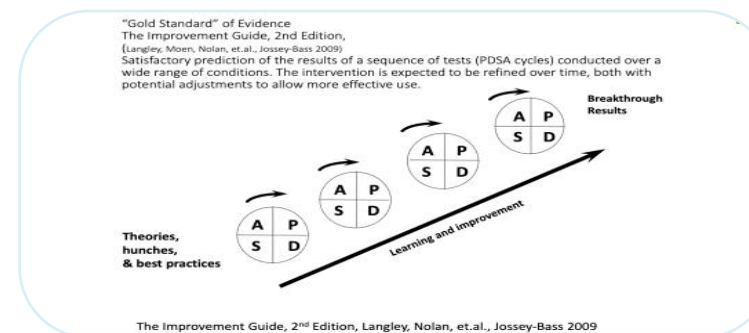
"Gold Standard" of Evidence
The Improvement Guide, 2nd Edition,
(Langley, Moen, Nolan, et.al., Jossey-Bass 2009)
Satisfactory prediction of the results of a sequence of tests (PDSA cycles) conducted over a wide range of conditions. The intervention is expected to be refined over time, both with potential adjustments to allow more effective use.

Breakthrough Results

A P
S D

A P
S D

A P
S D

A P
S D

Theories, hunches, & best practices

Learning and improvement

The Improvement Guide, 2$^{nd}$ Edition, Langley, Nolan, et.al., Jossey-Bass 2009